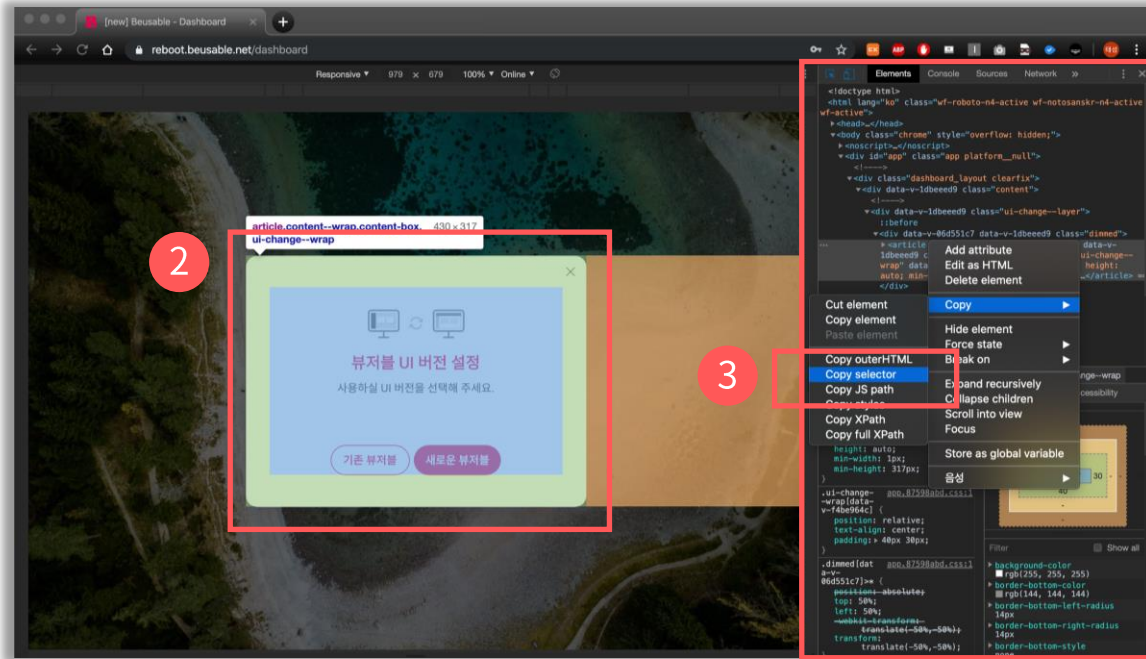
[new] Beusable - Dashboard

reboot.beusable.net/dashboard

Responsive ▾ 979 x 679 100% ▾ Online ▾

article.content--wrap.content-box. 430 × 317
ui-change--wrap

2

뷰저블 UI 버전 설정

사용하실 UI 버전을 선택해 주세요.

기존 뷰저블 새로운 뷰저블

3

Elements Console Sources Network »

<!doctype html>
<html lang="ko" class="wf-roboto-n4-active wf-notosanskr-n4-active wf-active">
▸<head>…</head>
▾<body class="chrome" style="overflow: hidden;">
▸<noscript>…</noscript>
▾<div id="app" class="app platform__null">
<!---->
▾<div class="dashboard_layout clearfix">
▾<div data-v-1dbeeed9 class="content">
<!---->
▾<div data-v-1dbeeed9 class="ui-change--layer">
::before
▾<div data-v-06d551c7 data-v-1dbeeed9 class="dimmed">
▸<article data-v-1dbeeed9 c ui-change-- wrap" data height: auto; min- </article> ==
</div>

Add attribute
Edit as HTML
Delete element

Copy ▶

Hide element
Force state ▶
Break on ▶

Expand recursively
Collapse children
Scroll into view
Focus

Store as global variable

음성 ▶

Cut element
Copy element
Paste element

Copy outerHTML
Copy selector
Copy JS path
Copy styles
Copy XPath
Copy full XPath

height: auto;
min-width: 1px;
min-height: 317px;
}
.ui-change--wrap[data-v-f4be964c] { app.87598abd.css:1
position: relative;
text-align: center;
padding: ▸ 40px 30px;
}
.dimmed[data-v-06d551c7]>* { app.87598abd.css:1
position: absolute;
top: 50%;
left: 50%;
-webkit-transform: translate(-50%,-50%);
transform: translate(-50%,-50%);

ge--wrap
essibility
30
40

Filter Show all
background-color
rgb(255, 255, 255)
border-bottom-color
rgb(144, 144, 144)
border-bottom-left-radius
14px
border-bottom-right-radius
14px
border-bottom-style